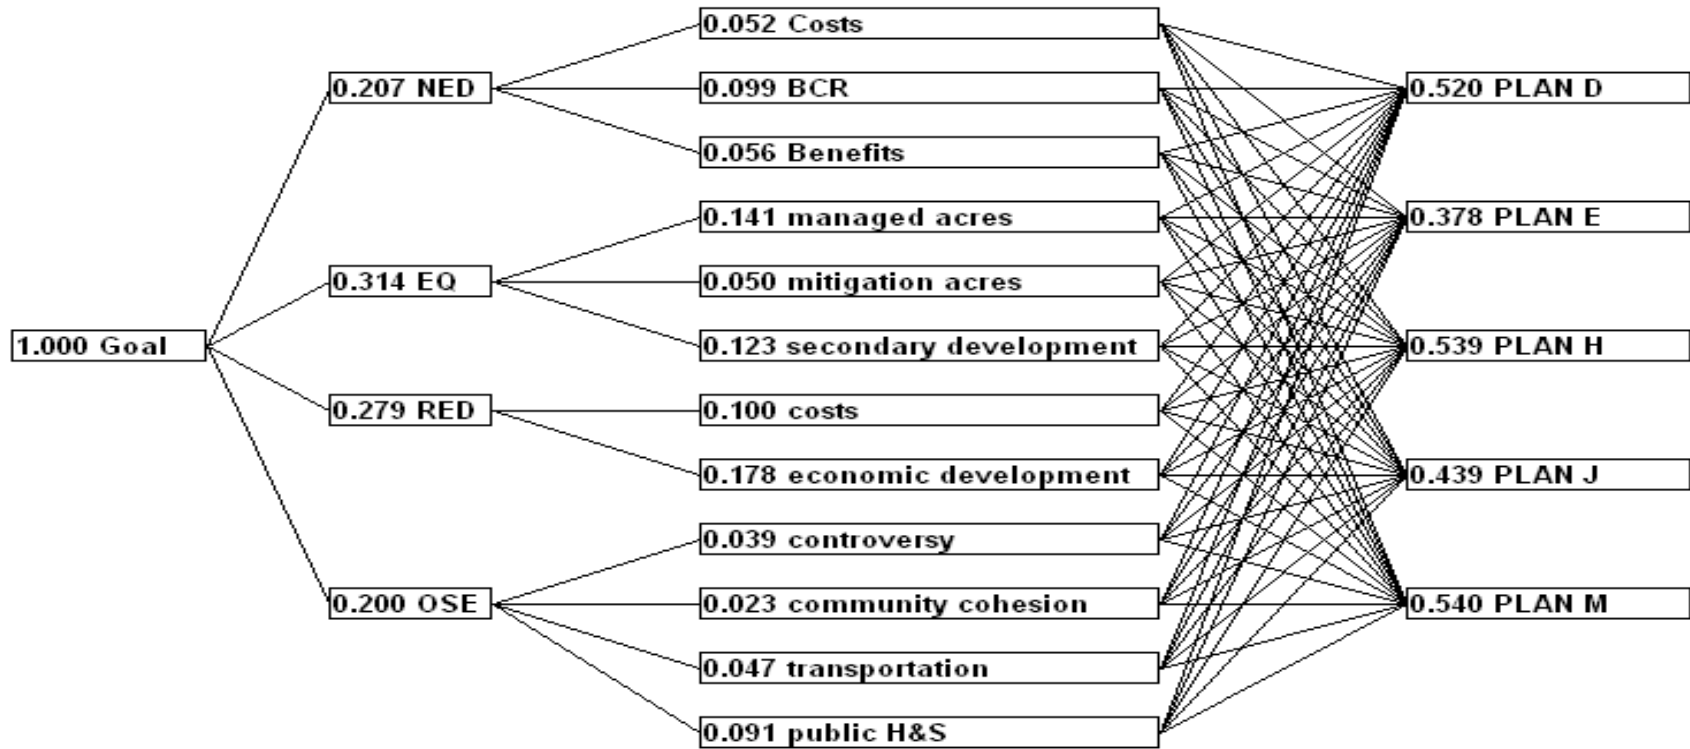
1.000 Goal

0.207 NED

0.314 EQ

0.279 RED

0.200 OSE

0.052 Costs

0.099 BCR

0.056 Benefits

0.141 managed acres

0.050 mitigation acres

0.123 secondary development

0.100 costs

0.178 economic development

0.039 controversy

0.023 community cohesion

0.047 transportation

0.091 public H&S

0.520 PLAN D

0.378 PLAN E

0.539 PLAN H

0.439 PLAN J

0.540 PLAN M